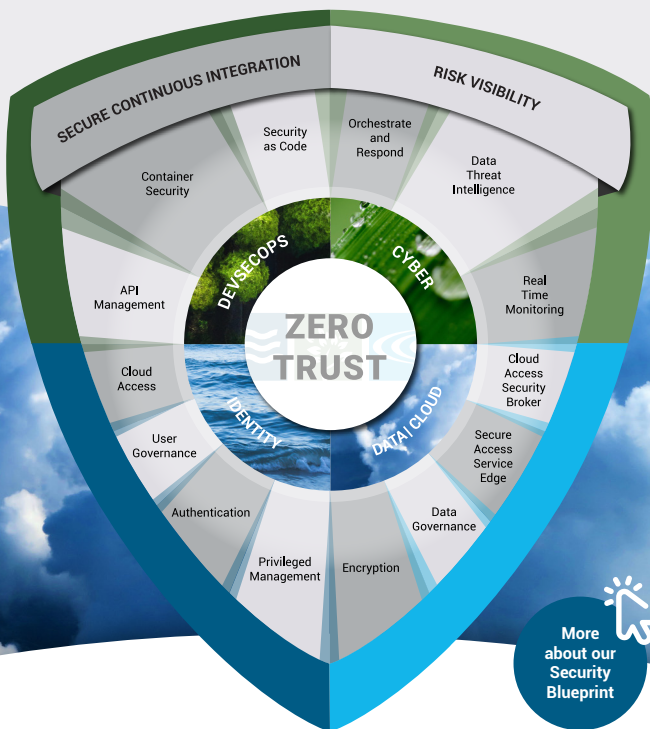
SECURE CONTINUOUS INTEGRATION

RISK VISIBILITY

Security as Code

Orchestrate and Respond

Container Security

Data Threat Intelligence

DEVSECOPS

CYBER

API Management

Real Time Monitoring

ZERO TRUST

Cloud Access

Cloud Access Security Broker

IDENTITY

DATA | CLOUD

User Governance

Secure Access Service Edge

Authentication

Data Governance

Privileged Management

Encryption

More about our Security Blueprint